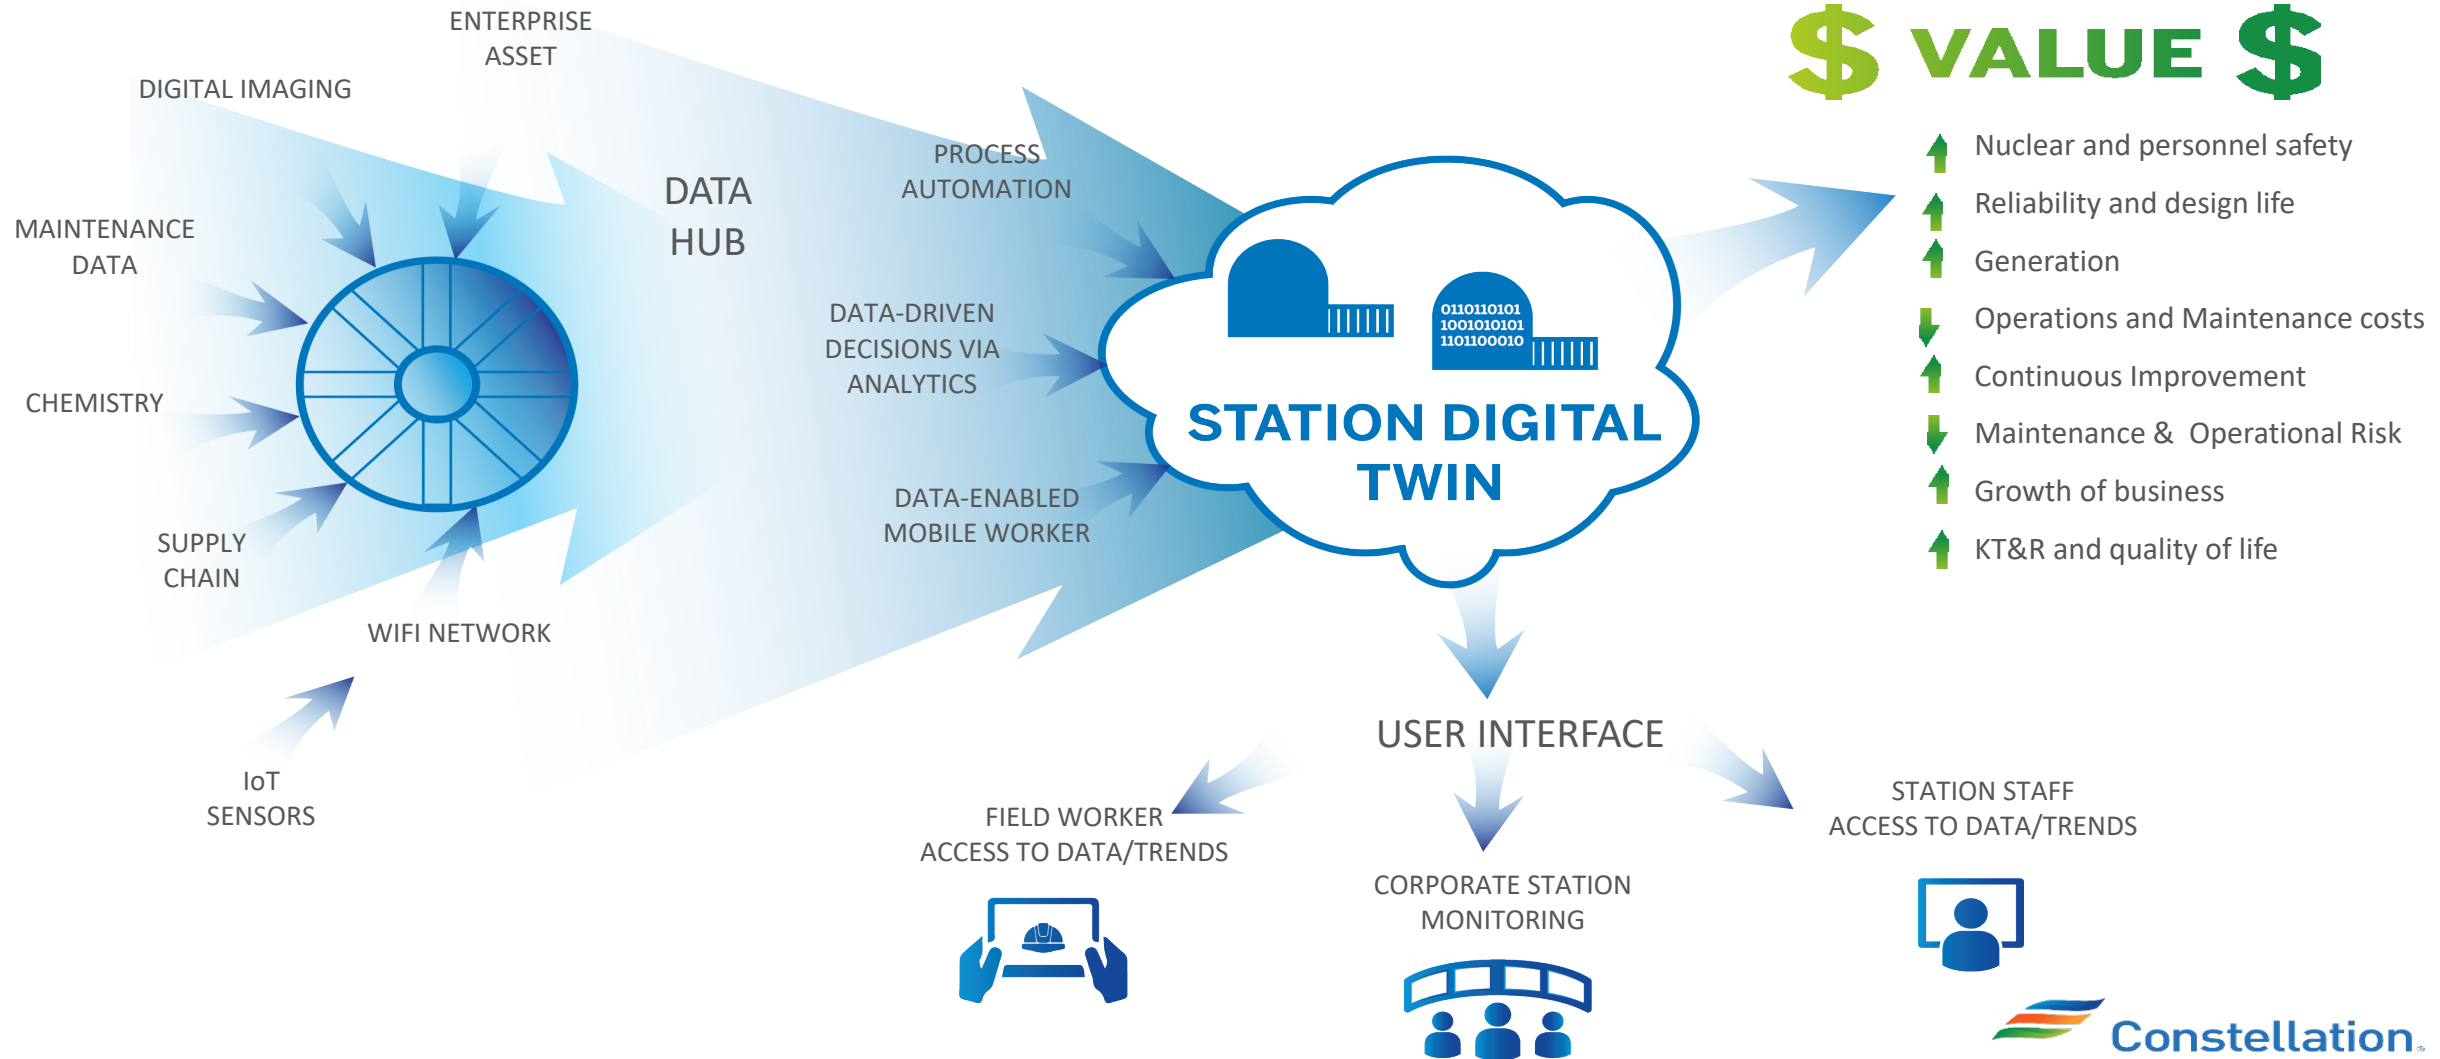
ENTERPRISE ASSET

DIGITAL IMAGING

MAINTENANCE DATA

CHEMISTRY

SUPPLY CHAIN

WIFI NETWORK

IoT SENSORS

DATA HUB

PROCESS AUTOMATION

DATA-DRIVEN DECISIONS VIA ANALYTICS

DATA-ENABLED MOBILE WORKER

0110110101
1001010101
1101100010

STATION DIGITAL TWIN

$ VALUE $

Nuclear and personnel safety

Reliability and design life

Generation

Operations and Maintenance costs

Continuous Improvement

Maintenance & Operational Risk

Growth of business

KT&R and quality of life

USER INTERFACE

FIELD WORKER ACCESS TO DATA/TRENDS

CORPORATE STATION MONITORING

STATION STAFF ACCESS TO DATA/TRENDS

Constellation.